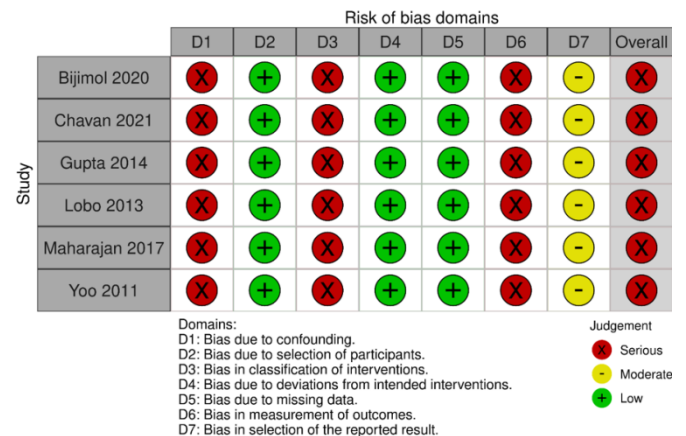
Risk of bias domains

| Study | D1 | D2 | D3 | D4 | D5 | D6 | D7 | Overall |
|---|---|---|---|---|---|---|---|---|
| Bijimol 2020 | X | + | X | + | + | X | - | X |
| Chavan 2021 | X | + | X | + | + | X | - | X |
| Gupta 2014 | X | + | X | + | + | X | - | X |
| Lobo 2013 | X | + | X | + | + | X | - | X |
| Maharajan 2017 | X | + | X | + | + | X | - | X |
| Yoo 2011 | X | + | X | + | + | X | - | X |

Domains:
D1: Bias due to confounding.
D2: Bias due to selection of participants.
D3: Bias in classification of interventions.
D4: Bias due to deviations from intended interventions.
D5: Bias due to missing data.
D6: Bias in measurement of outcomes.
D7: Bias in selection of the reported result.

Judgement
X Serious
- Moderate
+ Low